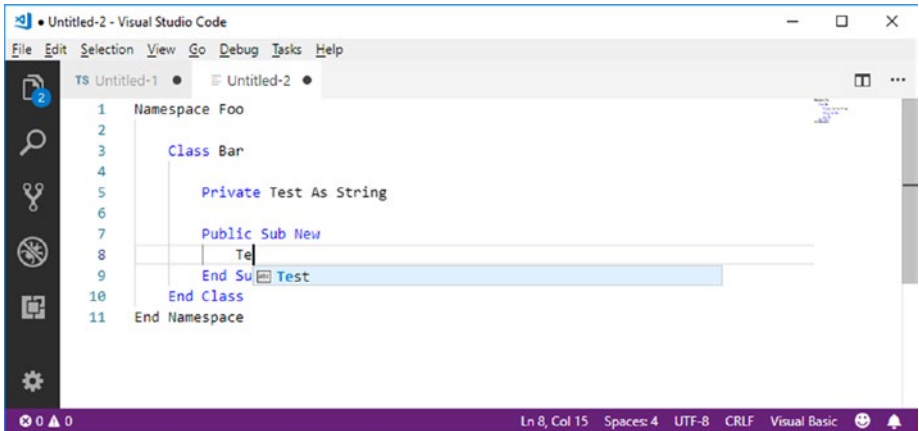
● Untitled-2 - Visual Studio Code

File Edit Selection View Go Debug Tasks Help

TS Untitled-1 ● Untitled-2 ●

2

1 Namespace Foo
2
3 Class Bar
4
5 Private Test As String
6
7 Public Sub New
8 Te
9 End Su Test
10 End Class
11 End Namespace

⊗ 0 ⚠ 0

Ln 8, Col 15 Spaces: 4 UTF-8 CRLF Visual Basic